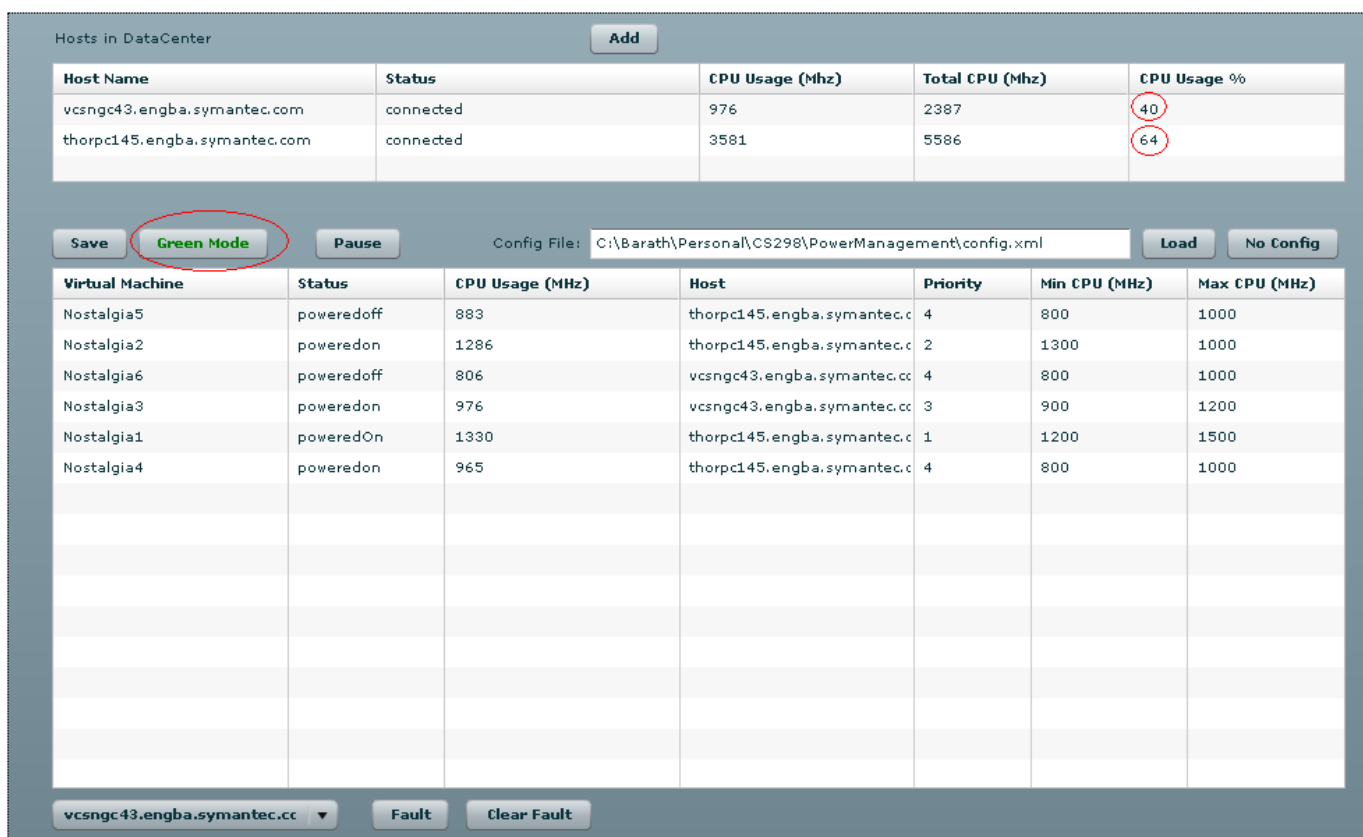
Hosts in DataCenter

Add

| Host Name | Status | CPU Usage (Mhz) | Total CPU (Mhz) | CPU Usage % |
|---|---|---|---|---|
| vcsngc43.engba.symantec.com | connected | 976 | 2387 | 40 |
| thorpc145.engba.symantec.com | connected | 3581 | 5586 | 64 |

Save | Green Mode | Pause | Config File: C:\Barath\Personal\CS298\PowerManagement\config.xml | Load | No Config

| Virtual Machine | Status | CPU Usage (MHz) | Host | Priority | Min CPU (MHz) | Max CPU (MHz) |
|---|---|---|---|---|---|---|
| Nostalgia5 | poweredoff | 883 | thorpc145.engba.symantec.c | 4 | 800 | 1000 |
| Nostalgia2 | poweredon | 1286 | thorpc145.engba.symantec.c | 2 | 1300 | 1000 |
| Nostalgia6 | poweredoff | 806 | vcsngc43.engba.symantec.cc | 4 | 800 | 1000 |
| Nostalgia3 | poweredon | 976 | vcsngc43.engba.symantec.cc | 3 | 900 | 1200 |
| Nostalgia1 | poweredOn | 1330 | thorpc145.engba.symantec.c | 1 | 1200 | 1500 |
| Nostalgia4 | poweredon | 965 | thorpc145.engba.symantec.c | 4 | 800 | 1000 |

vcsngc43.engba.symantec.cc | Fault | Clear Fault